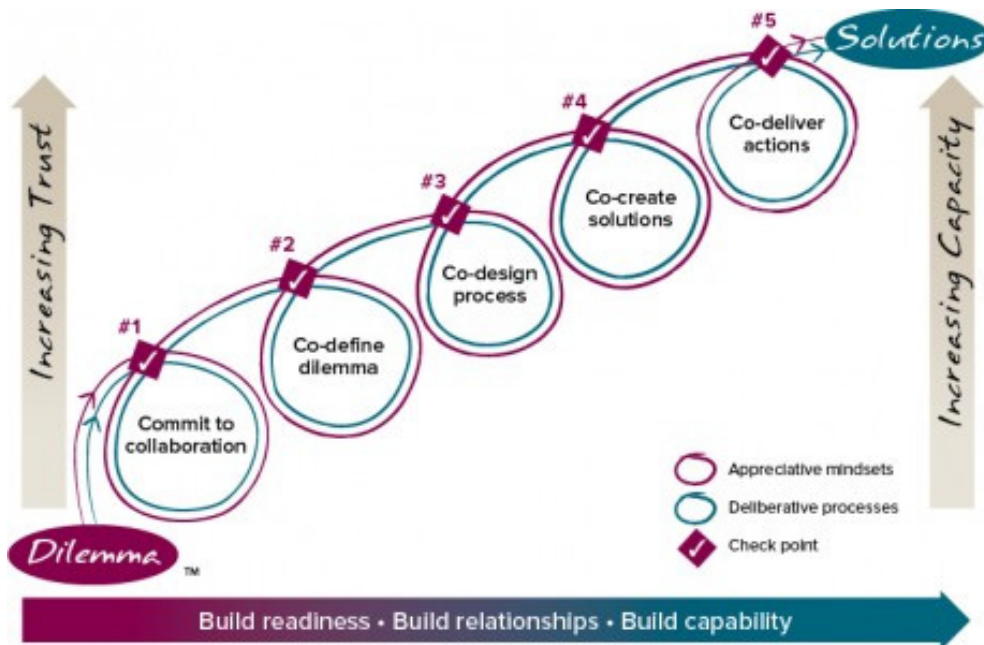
Increasing Trust

Dilemma ™

#1
Commit to collaboration

#2
Co-define dilemma

#3
Co-design process

#4
Co-create solutions

#5
Co-deliver actions

Solutions

Increasing Capacity

Appreciative mindsets
Deliberative processes
Check point

Build readiness • Build relationships • Build capability